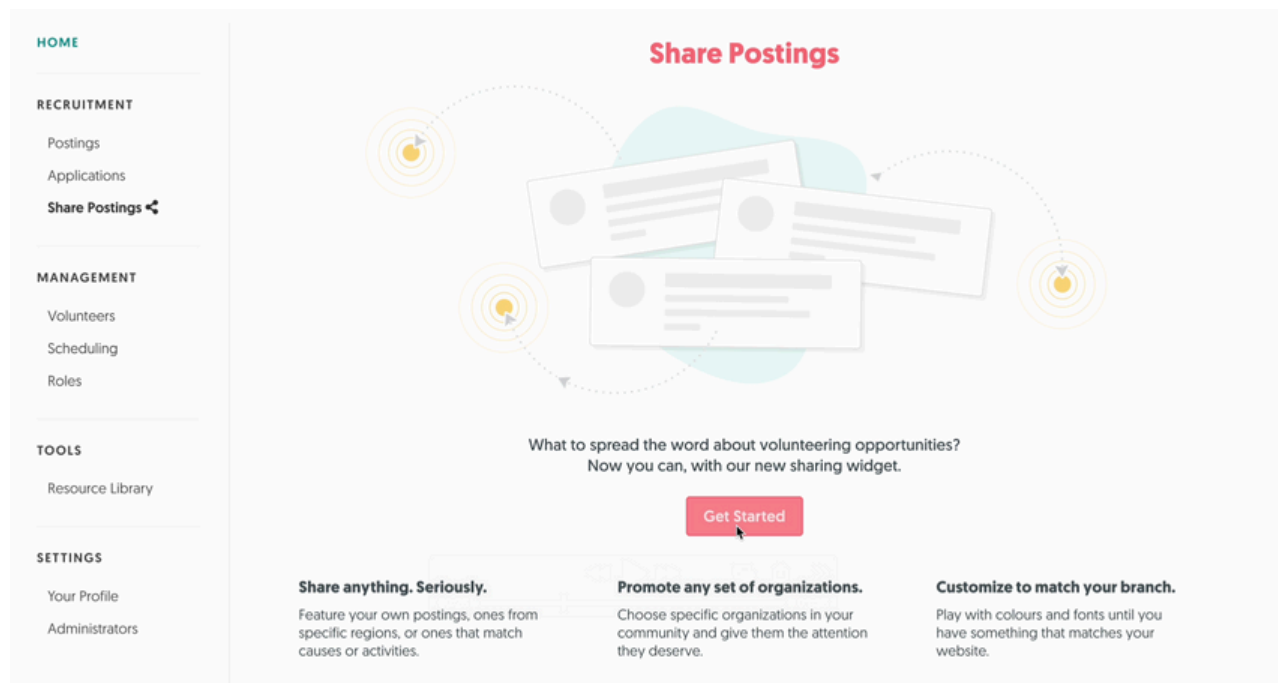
HOME

RECRUITMENT

Postings

Applications

Share Postings

MANAGEMENT

Volunteers

Scheduling

Roles

TOOLS

Resource Library

SETTINGS

Your Profile

Administrators

Share Postings

What to spread the word about volunteering opportunities? Now you can, with our new sharing widget.

Get Started

Share anything. Seriously.

Feature your own postings, ones from specific regions, or ones that match causes or activities.

Promote any set of organizations.

Choose specific organizations in your community and give them the attention they deserve.

Customize to match your branch.

Play with colours and fonts until you have something that matches your website.